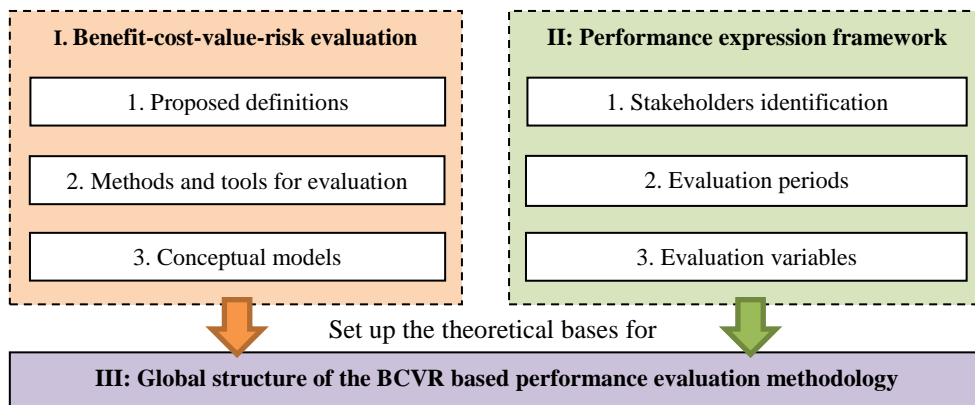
I. Benefit-cost-value-risk evaluation

1. Proposed definitions

2. Methods and tools for evaluation

3. Conceptual models

II: Performance expression framework

1. Stakeholders identification

2. Evaluation periods

3. Evaluation variables

Set up the theoretical bases for

III: Global structure of the BCVR based performance evaluation methodology